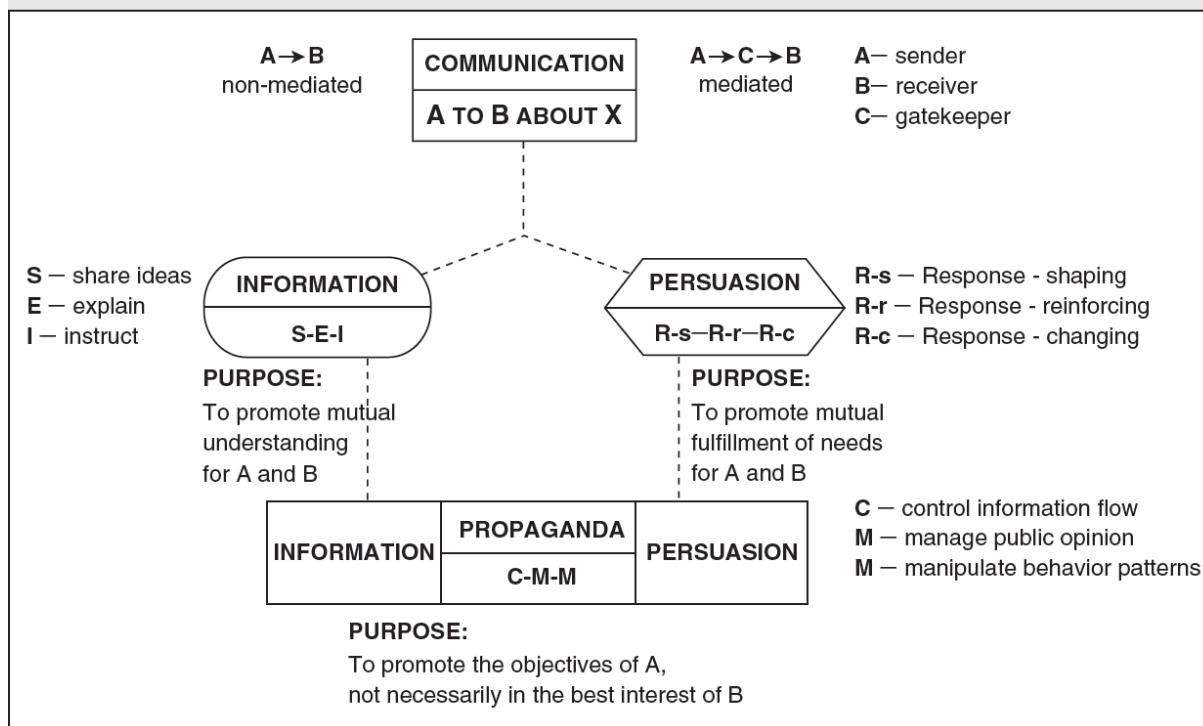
A → B
non-mediated

COMMUNICATION

A TO B ABOUT X

A → C → B
mediated

A— sender
B— receiver
C— gatekeeper

S — share ideas
E — explain
I — instruct

INFORMATION

S-E-I

PERSUASION

R-s—R-r—R-c

R-s — Response - shaping
R-r — Response - reinforcing
R-c — Response - changing

PURPOSE:
To promote mutual understanding for A and B

PURPOSE:
To promote mutual fulfillment of needs for A and B

| INFORMATION | PROPAGANDA | PERSUASION |
|---|---|---|
| | C-M-M | |

C — control information flow
M — manage public opinion
M — manipulate behavior patterns

PURPOSE:
To promote the objectives of A, not necessarily in the best interest of B